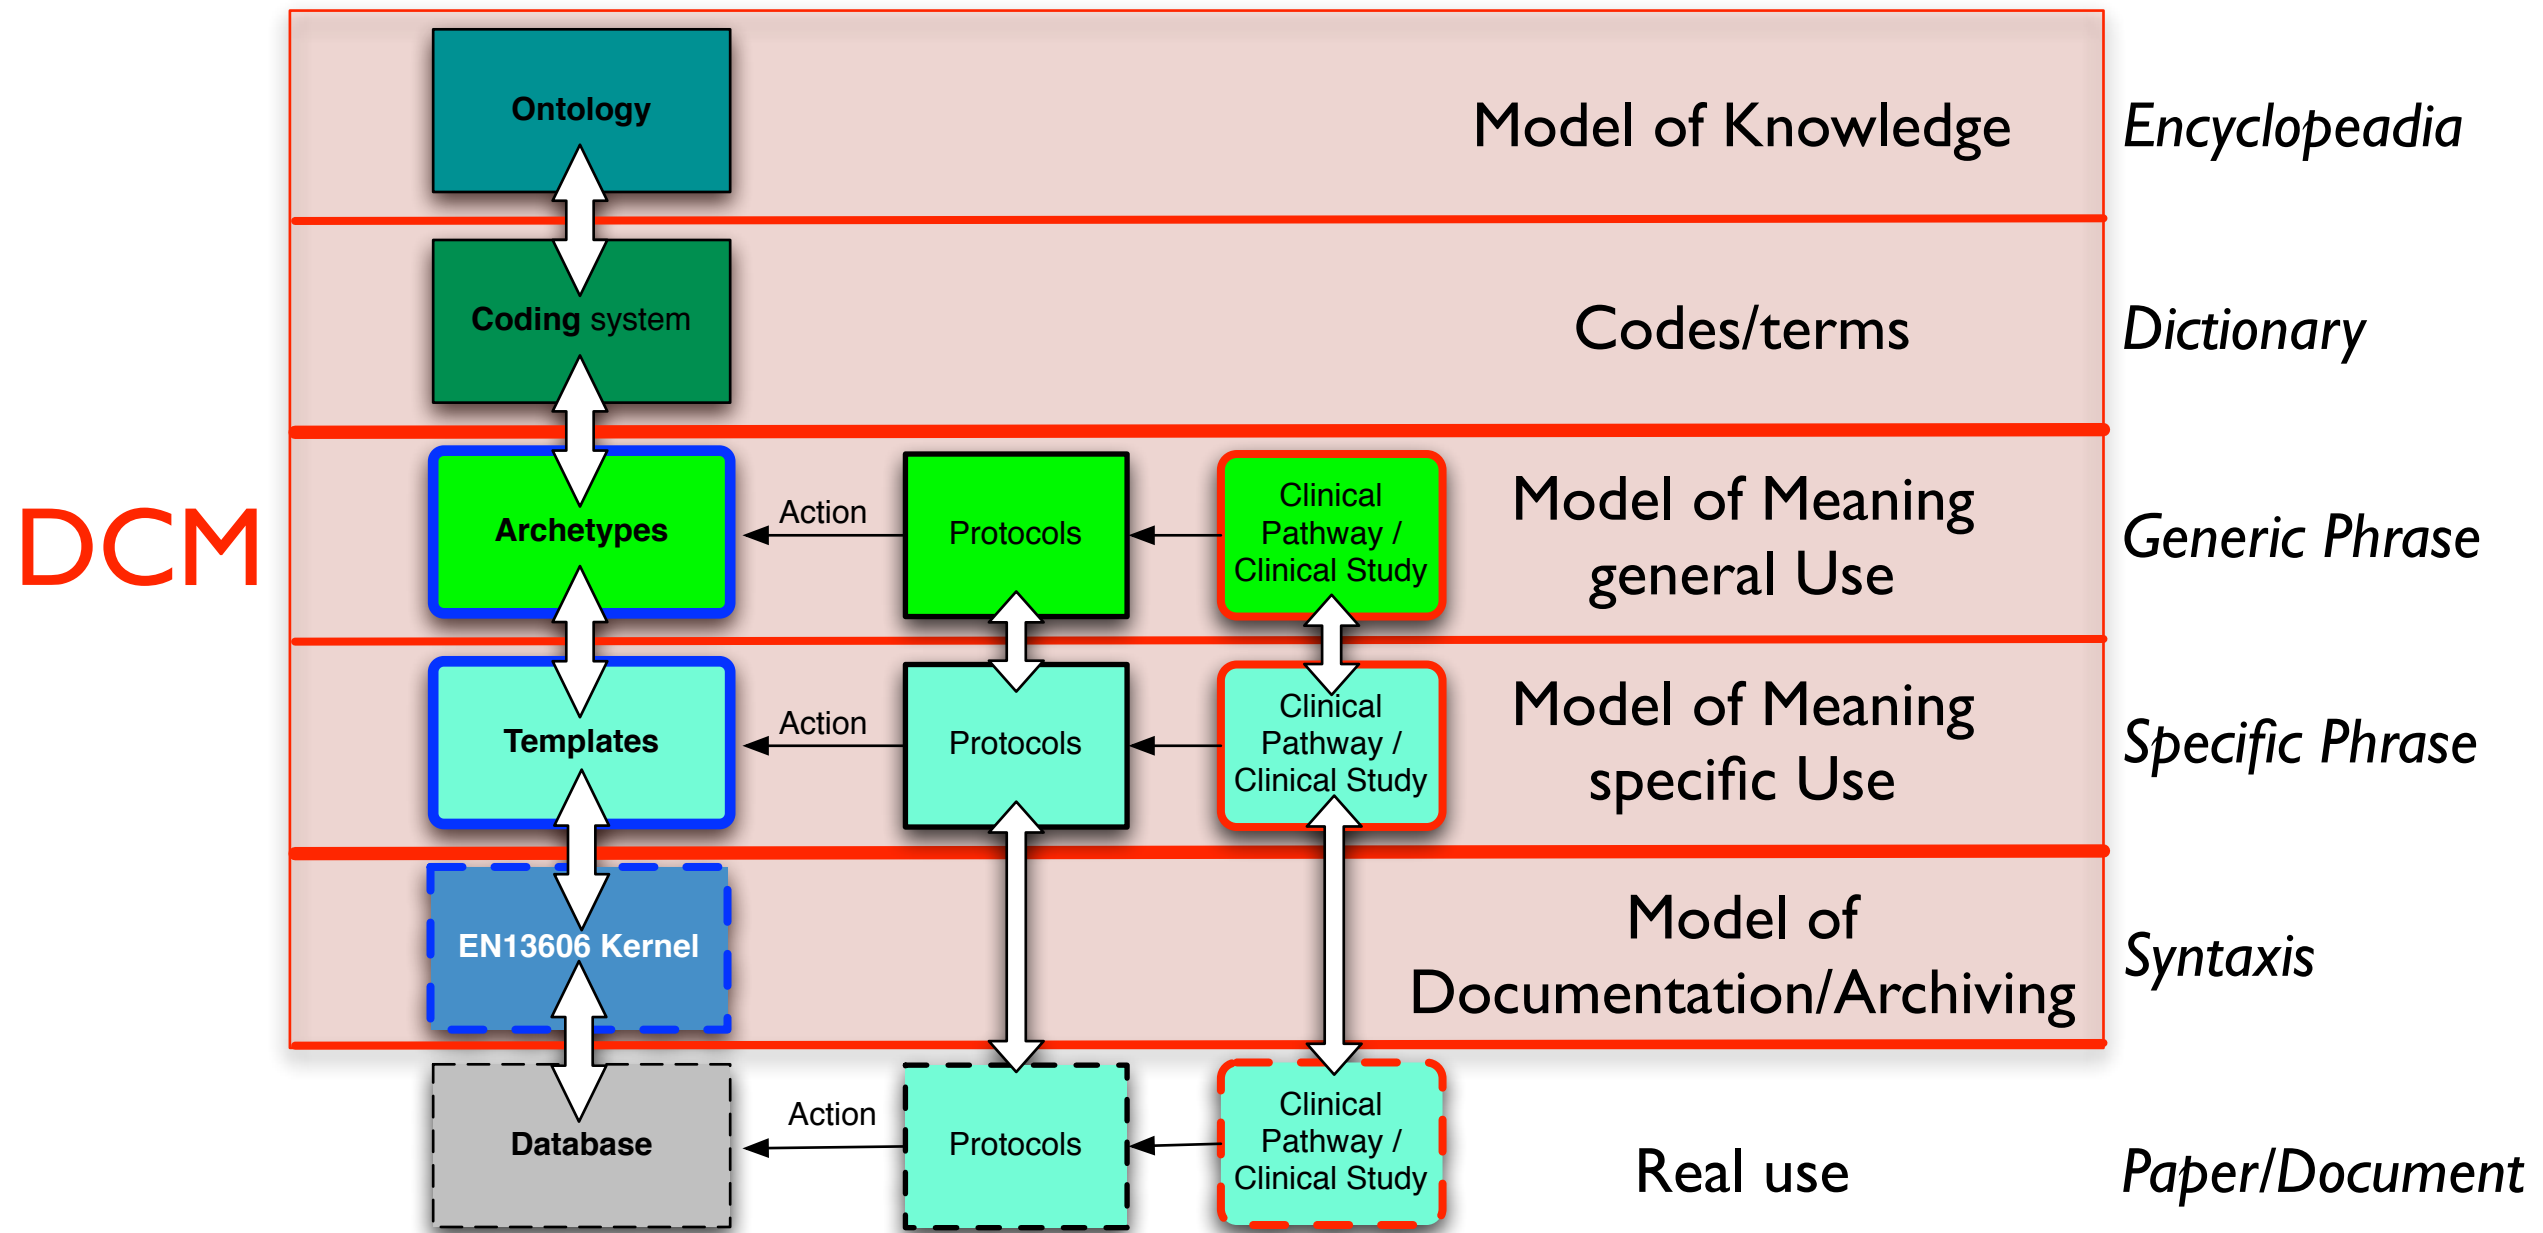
DCM

Ontology

Model of Knowledge

Encyclopeadia

Coding system

Codes/terms

Dictionary

Archetypes

Action

Protocols

Clinical Pathway / Clinical Study

Model of Meaning general Use

Generic Phrase

Templates

Action

Protocols

Clinical Pathway / Clinical Study

Model of Meaning specific Use

Specific Phrase

EN13606 Kernel

Model of Documentation/Archiving

Syntaxis

Database

Action

Protocols

Clinical Pathway / Clinical Study

Real use

Paper/Document